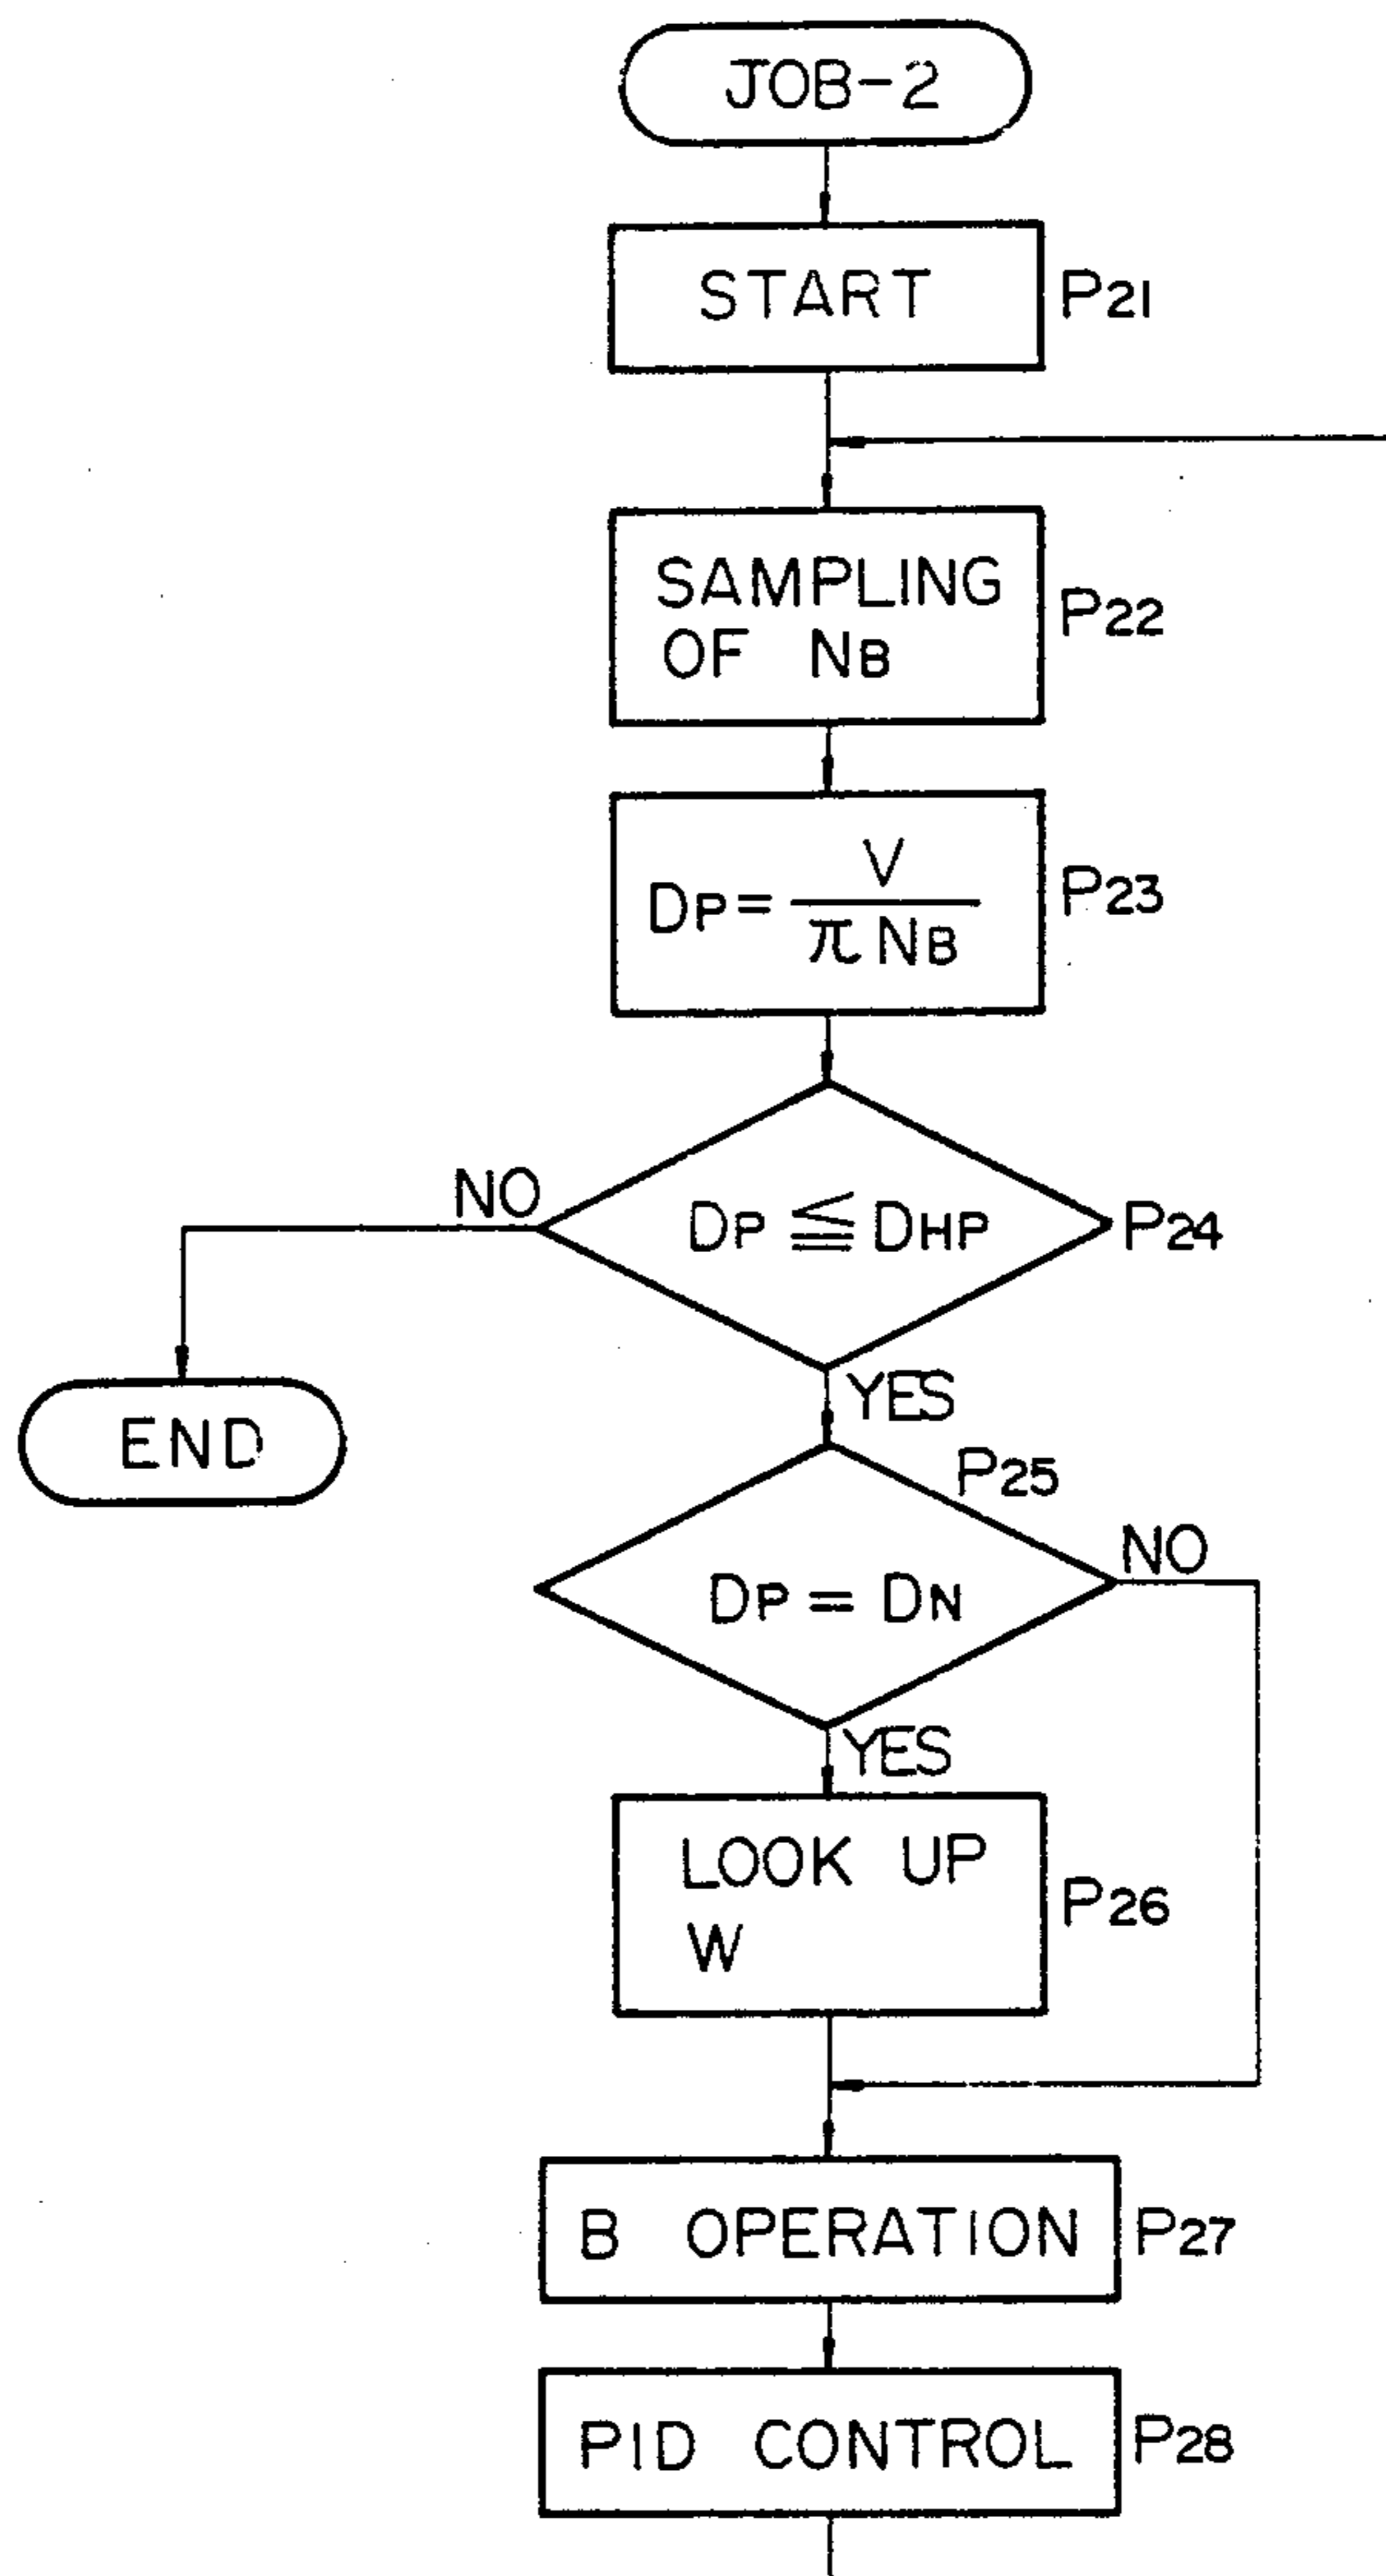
JOB-2

START $P_{21}$

SAMPLING OF $N_B$ $P_{22}$

$D_P = \frac{V}{\pi N_B}$ $P_{23}$

NO

$D_P \leqq D_{HP}$ $P_{24}$

END

YES

$P_{25}$

NO

$D_P = D_N$

YES

LOOK UP W $P_{26}$

B OPERATION $P_{27}$

PID CONTROL $P_{28}$